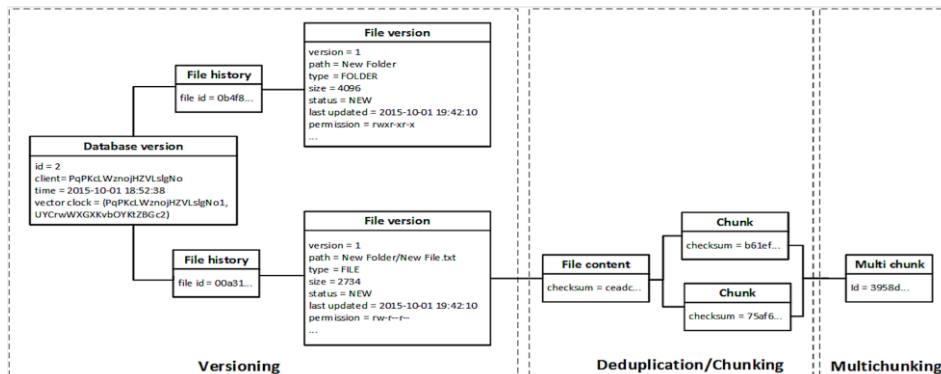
File version

version = 1
path = New Folder
type = FOLDER
size = 4096
status = NEW
last updated = 2015-10-01 19:42:10
permission = rwxr-xr-x
...

File history

file id = 0b4f8...

Database version

id = 2
client= PqPKcLWznojHZVLslgNo
time = 2015-10-01 18:52:38
vector clock = (PqPKcLWznojHZVLslgNo1, UYCrwWXGXKvbOYKtZBGc2)

File version

version = 1
path = New Folder/New File.txt
type = FILE
size = 2734
status = NEW
last updated = 2015-10-01 19:42:10
permission = rw-r--r--
...

File history

file id = 00a31...

File content

checksum = ceadc...

Chunk

checksum = b61ef...

Chunk

checksum = 75af6...

Multi chunk

Id = 3958d...

Versioning

Deduplication/Chunking

Multichunking